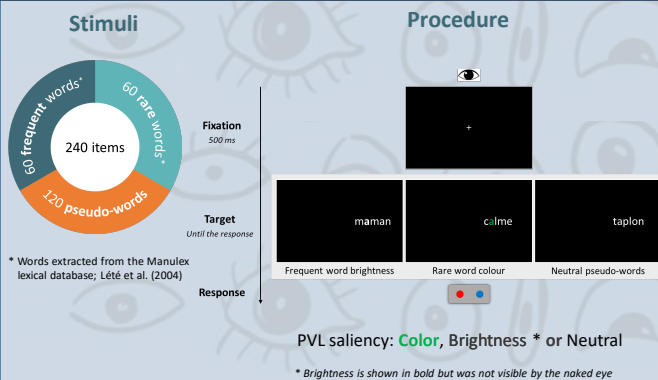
Stimuli

60 frequent words*

60 rare words*

240 items

120 pseudo-words

* Words extracted from the Manulex lexical database; Lété et al. (2004)

Procedure

Fixation
500 ms

+

Target
Until the response

maman

calme

taplon

Frequent word brightness

Rare word colour

Neutral pseudo-words

Response

PVL saliency: Color, Brightness * or Neutral

* Brightness is shown in bold but was not visible by the naked eye